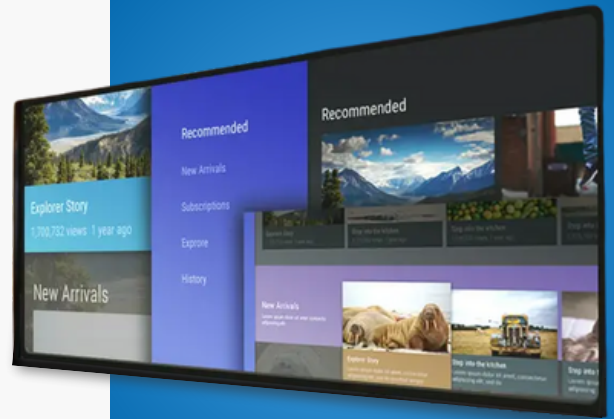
Explorer Story
1,700,732 views 1 year ago

New Arrivals

Recommended

New Arrivals

Subscriptions

Exprore

History

Recommended

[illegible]

Step into the kitchen

Step into the kitchen

Step into the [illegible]

New Arrivals

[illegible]

Explorer Story

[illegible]

Step into the kitchen

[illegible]

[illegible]